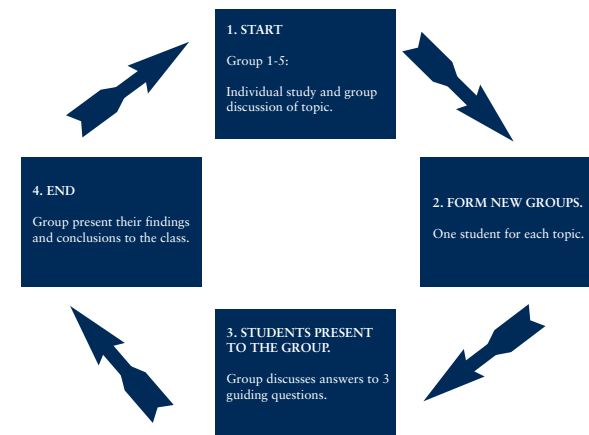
1. START

Group 1-5:

Individual study and group discussion of topic.

2. FORM NEW GROUPS.

One student for each topic.

3. STUDENTS PRESENT TO THE GROUP.

Group discusses answers to 3 guiding questions.

4. END

Group present their findings and conclusions to the class.